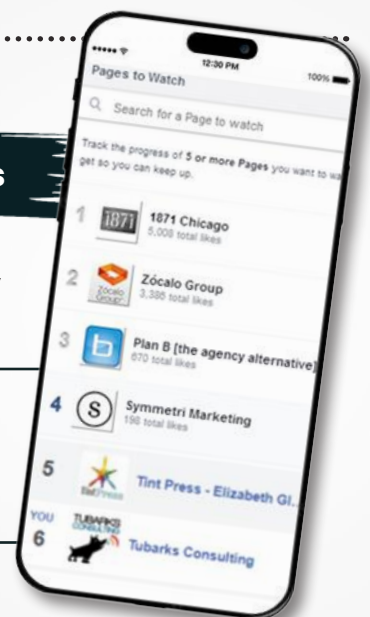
12:30 PM
100%

Pages to Watch

Search for a Page to watch

Track the progress of 5 or more Pages you want to wa get so you can keep up.

1 1871 1871 Chicago 5,008 total likes

2 Zócalo Group Zócalo Group 3,386 total likes

3 Plan B [the agency alternative] 670 total likes

4 S Symmetri Marketing 198 total likes

5 TintPress Tint Press - Elizabeth Gl.

YOU 6 TUBARKS CONSULTING Tubarks Consulting